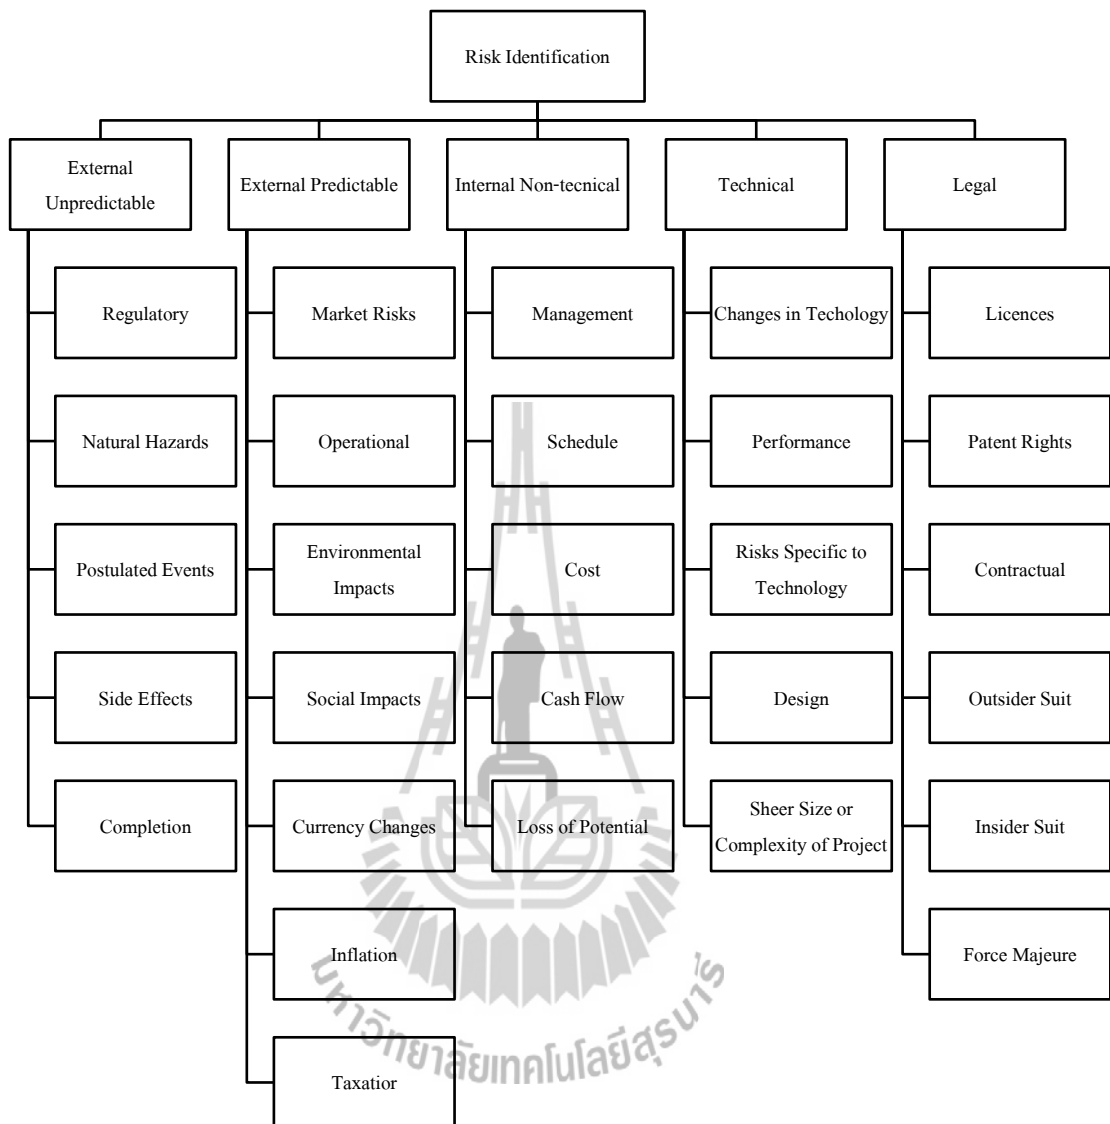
Risk Identification

External Unpredictable
Regulatory
Natural Hazards
Postulated Events
Side Effects
Completion

External Predictable
Market Risks
Operational
Environmental Impacts
Social Impacts
Currency Changes
Inflation
Taxation

Internal Non-tecnical
Management
Schedule
Cost
Cash Flow
Loss of Potential

Technical
Changes in Techology
Performance
Risks Specific to Technology
Design
Sheer Size or Complexity of Project

Legal
Licences
Patent Rights
Contractual
Outsider Suit
Insider Suit
Force Majeure

มหาวิทยาลัยเทคโนโลยีสุรนารี